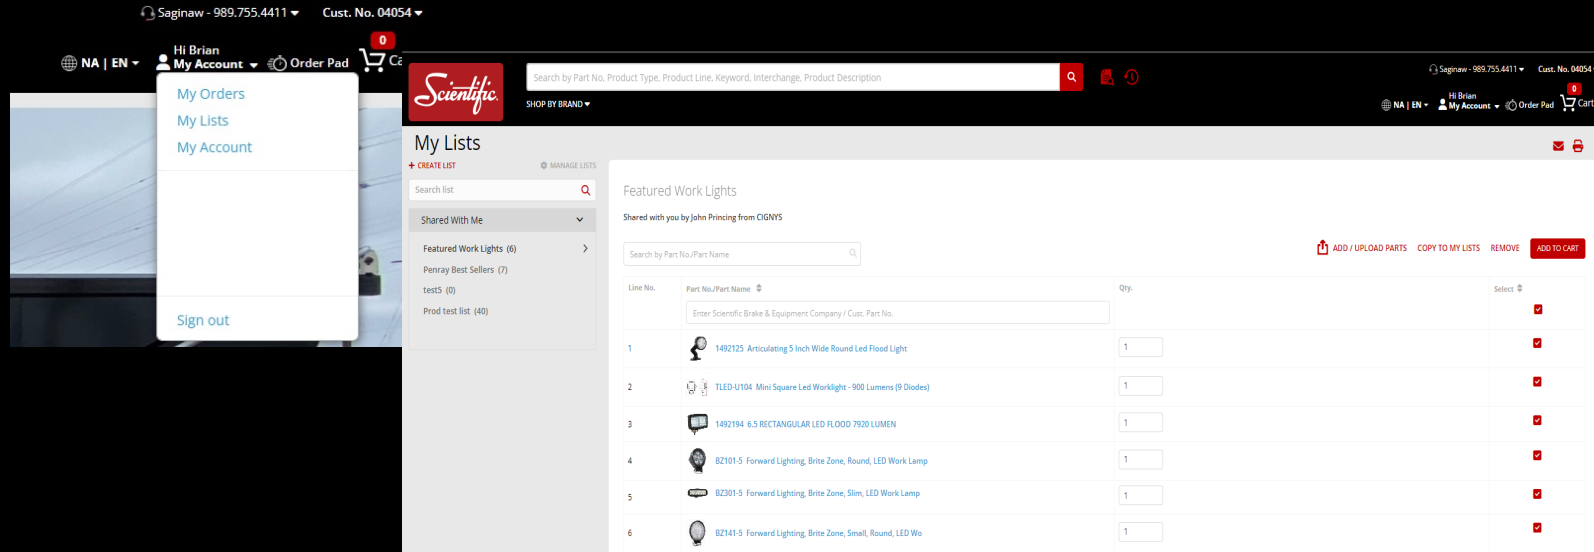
Saginaw - 989.755.4411 ▾ Cust. No. 04054 ▾

NA | EN ▾ Hi Brian My Account ▾ Order Pad 0 Ca

My Orders
My Lists
My Account

Sign out

Scientific

Search by Part No, Product Type, Product Line, Keyword, Interchange, Product Description

SHOP BY BRAND ▾

Saginaw - 989.755.4411 ▾ Cust. No. 04054

NA | EN ▾ Hi Brian My Account ▾ Order Pad 0 Cart

My Lists

+ CREATE LIST MANAGE LISTS

Search list

Shared With Me

Featured Work Lights (6)
Penray Best Sellers (7)
test5 (0)
Prod test list (40)

Featured Work Lights

Shared with you by John Princing from CIGNYS

Search by Part No./Part Name

ADD / UPLOAD PARTS COPY TO MY LISTS REMOVE ADD TO CART

| Line No. | Part No./Part Name | Qty. | Select |
|---|---|---|---|
| | Enter Scientific Brake & Equipment Company / Cust. Part No. | | |
| 1 | 1492125 Articulating 5 Inch Wide Round Led Flood Light | 1 | |
| 2 | TLED-U104 Mini Square Led Worklight - 900 Lumens (9 Diodes) | 1 | |
| 3 | 1492194 6.5 RECTANGULAR LED FLOOD 7920 LUMEN | 1 | |
| 4 | BZ101-5 Forward Lighting, Brite Zone, Round, LED Work Lamp | 1 | |
| 5 | BZ301-5 Forward Lighting, Brite Zone, Slim, LED Work Lamp | 1 | |
| 6 | BZ141-5 Forward Lighting, Brite Zone, Small, Round, LED Wo | 1 | |